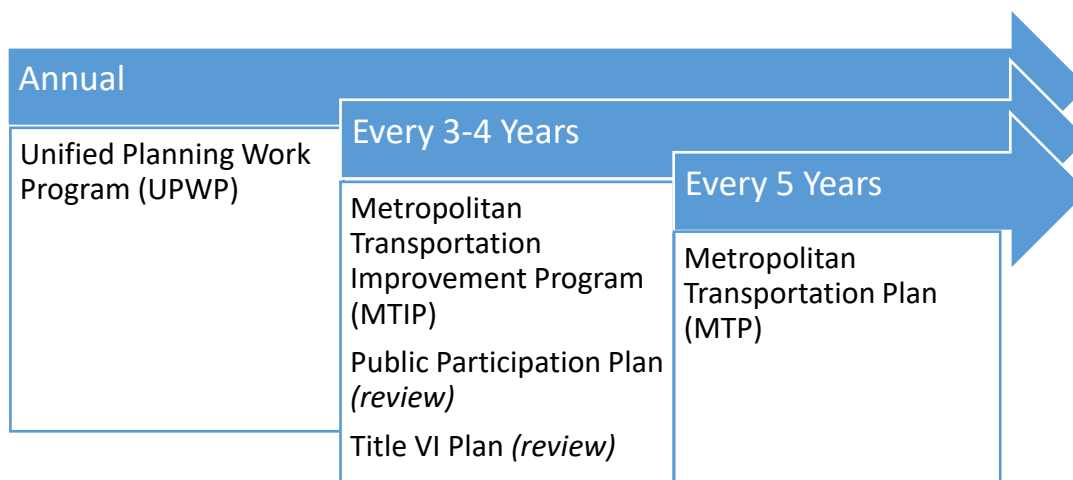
Annual

Unified Planning Work Program (UPWP)

Every 3-4 Years

Metropolitan Transportation Improvement Program (MTIP)

Public Participation Plan *(review)*

Title VI Plan *(review)*

Every 5 Years

Metropolitan Transportation Plan (MTP)